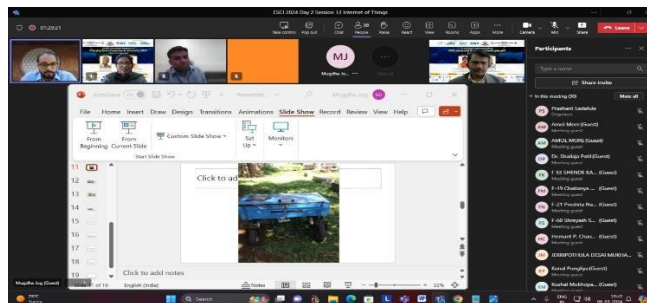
CSCI 2024 Day 2 Session 12 Internet of Things

07:20:21

View control Pop out Chat People Raise React View Rooms Apps More Camera Mic Share Leave

MJ
Mugdha Jo...

Participants

Type a name

Share invite

In this meeting (38) Mute all

PS Prashant Sadafule Organizer
AM Amol More (Guest) Meeting guest
AM AMOL MORE (Guest) Meeting guest
DP Dr. Shailaja Patil (Guest) Meeting guest
F 50 SHINDE KA... (Guest) Meeting guest
F-19 Chaitanya ... (Guest) Meeting guest
F-21 Prachita Na... (Guest) Meeting guest
F-60 Shreyash S... (Guest) Meeting guest
HC Hemant P. Chav... (Guest) Meeting guest
JERRIPOTHULA DESAI MUKHA...
KP Kunal Pungliya (Guest) Meeting guest
Kushal Mukhopa... (Guest) Meeting guest

AutoSave Off Presentati... Mugdha Jog

File Home Insert Draw Design Transitions Animations Slide Show Record Review View Help

From Beginning From Current Slide Custom Slide Show Set Up Monitors

Start Slide Show

11 12 13 14 15 16 17 18 19

Click to add

Click to add notes

Slide 11 of 19 English (India) Notes 32%

Mugdha Jog (Guest)

Search

ENG IN